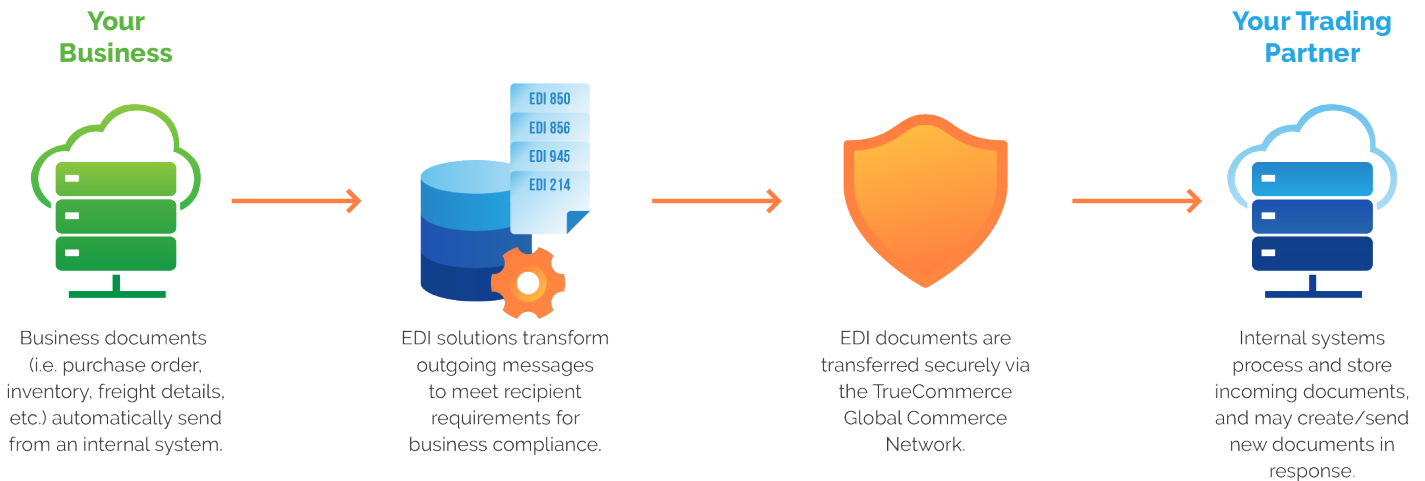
Your Business

Business documents (i.e. purchase order, inventory, freight details, etc.) automatically send from an internal system.

EDI 850
EDI 856
EDI 945
EDI 214

EDI solutions transform outgoing messages to meet recipient requirements for business compliance.

EDI documents are transferred securely via the TrueCommerce Global Commerce Network.

Your Trading Partner

Internal systems process and store incoming documents, and may create/send new documents in response.